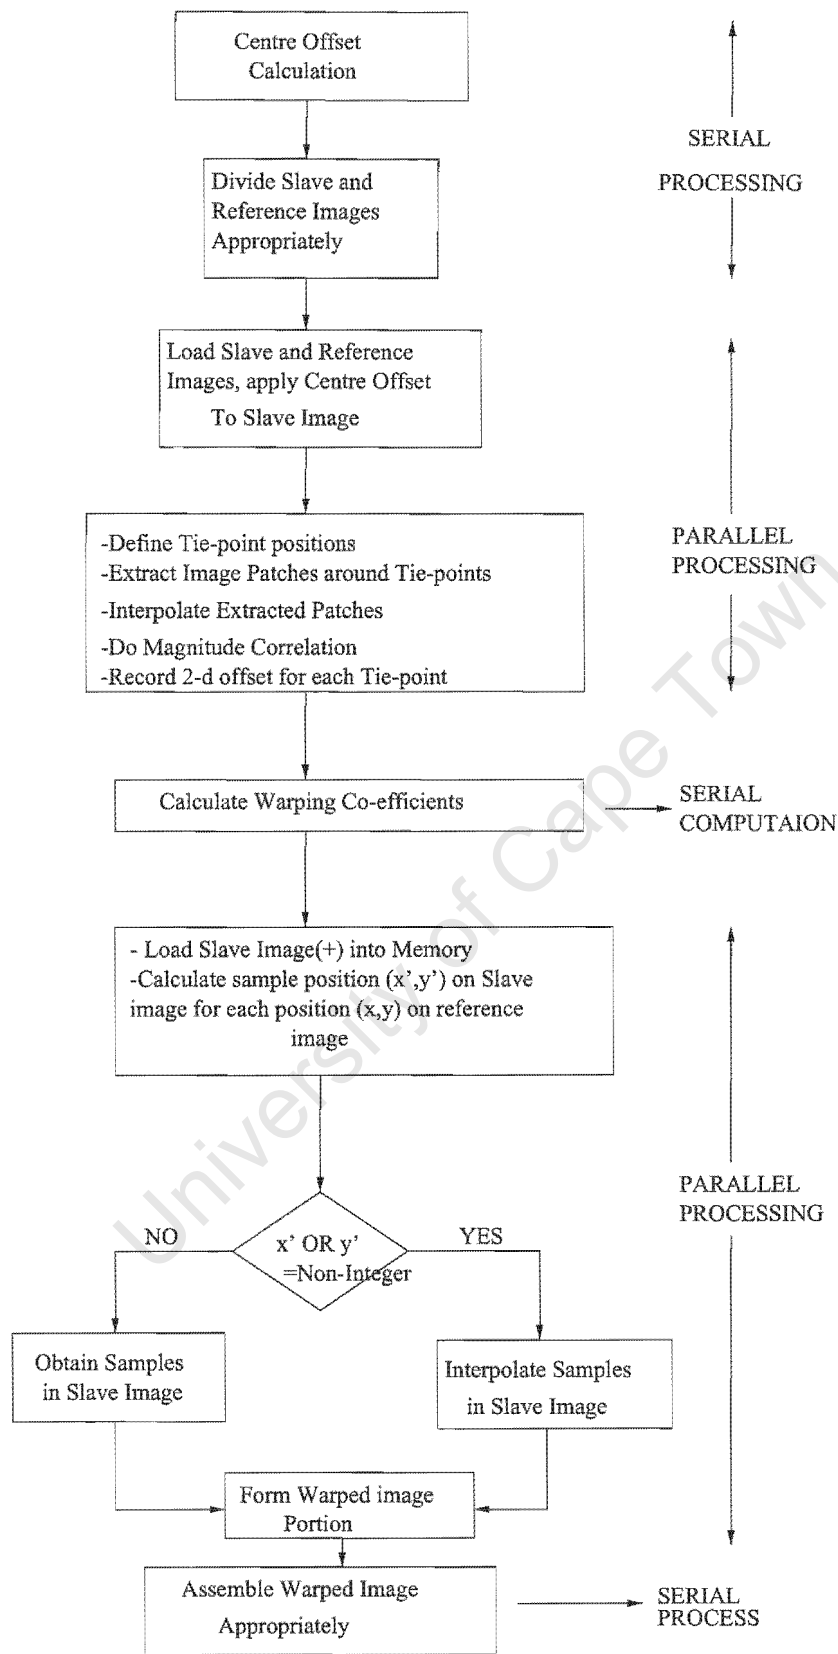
Centre Offset Calculation

SERIAL PROCESSING

Divide Slave and Reference Images Appropriately

Load Slave and Reference Images, apply Centre Offset To Slave Image

PARALLEL PROCESSING

-Define Tie-point positions
-Extract Image Patches around Tie-points
-Interpolate Extracted Patches
-Do Magnitude Correlation
-Record 2-d offset for each Tie-point

Calculate Warping Co-efficients

SERIAL COMPUTAION

- Load Slave Image(+) into Memory
-Calculate sample position (x',y') on Slave image for each position (x,y) on reference image

PARALLEL PROCESSING

NO

x' OR y' =Non-Integer

YES

Obtain Samples in Slave Image

Interpolate Samples in Slave Image

Form Warped image Portion

Assemble Warped Image Appropriately

SERIAL PROCESS

University of Cape Town